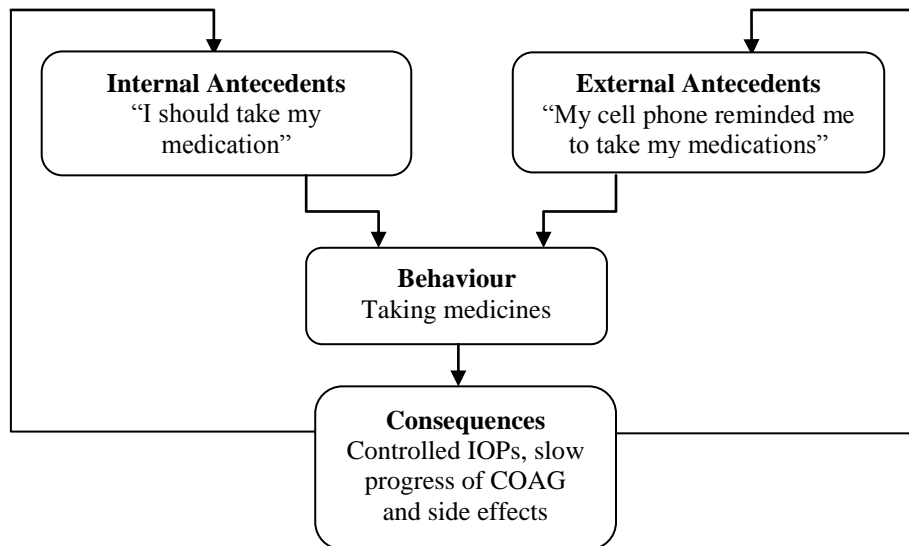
**Internal Antecedents**
"I should take my medication"

**External Antecedents**
"My cell phone reminded me to take my medications"

**Behaviour**
Taking medicines

**Consequences**
Controlled IOPs, slow progress of COAG and side effects